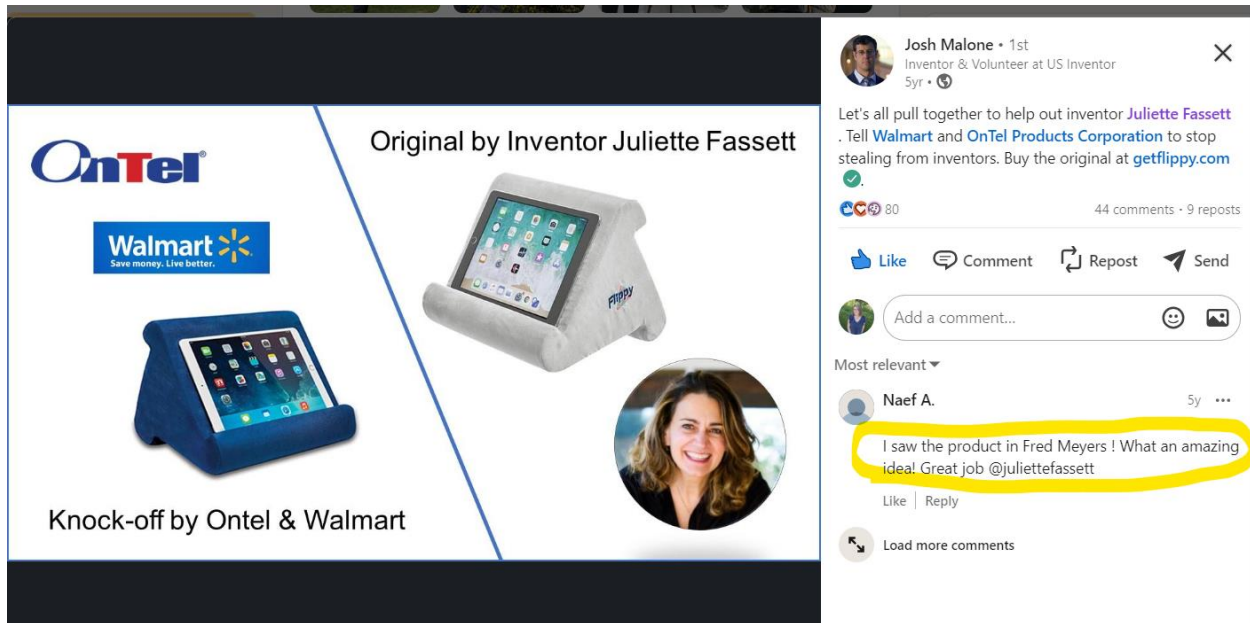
OnTel®

Walmart
Save money. Live better.

Original by Inventor Juliette Fassett

Flippy

Knock-off by Ontel & Walmart

Josh Malone • 1st
Inventor & Volunteer at US Inventor
5yr •

Let's all pull together to help out inventor Juliette Fassett . Tell Walmart and OnTel Products Corporation to stop stealing from inventors. Buy the original at getflippy.com.

80
44 comments • 9 reposts

Like Comment Repost Send

Add a comment...

Most relevant

Naef A.
5y •••
I saw the product in Fred Meyers ! What an amazing idea! Great job @juliettefassett
Like | Reply

Load more comments